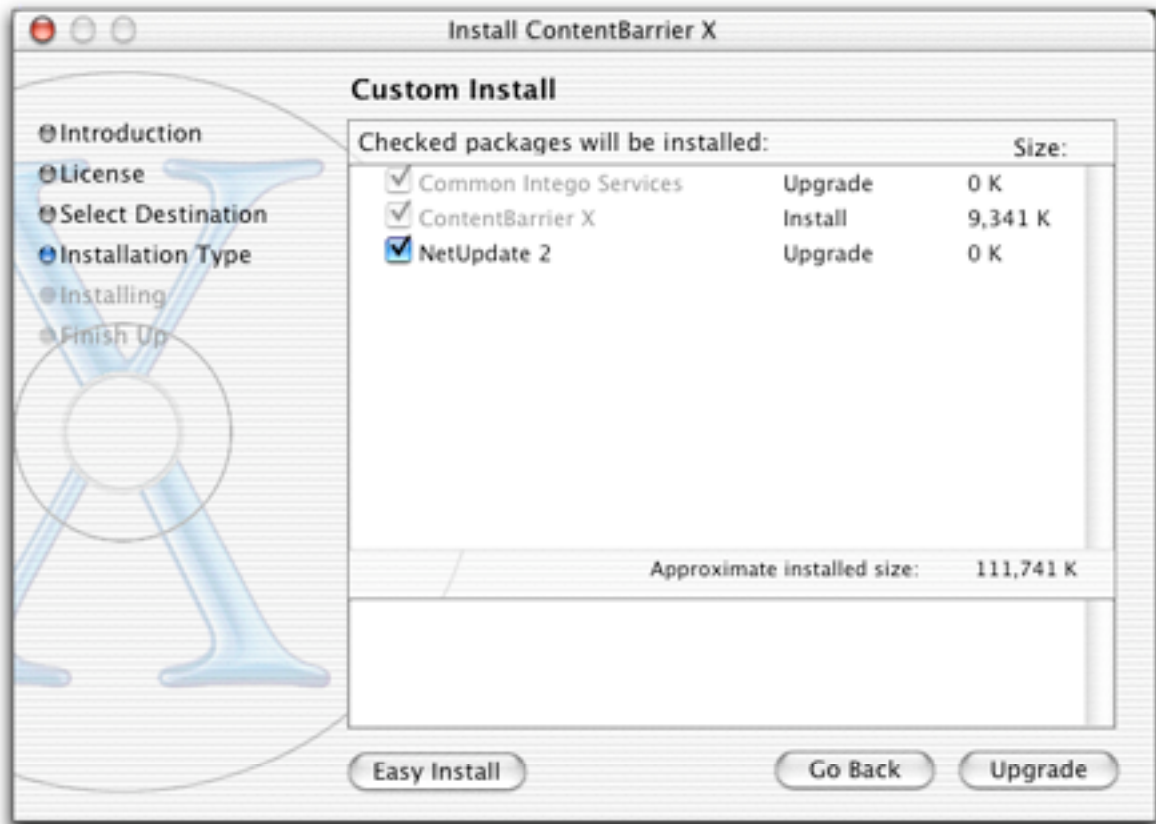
Install ContentBarrier X

Custom Install

Introduction
License
Select Destination
Installation Type
Installing
Finish Up

Checked packages will be installed: Size:

| | | |
|---|---|---|
| Common Intego Services | Upgrade | 0 K |
| ContentBarrier X | Install | 9,341 K |
| NetUpdate 2 | Upgrade | 0 K |

Approximate installed size: 111,741 K

Easy Install

Go Back

Upgrade